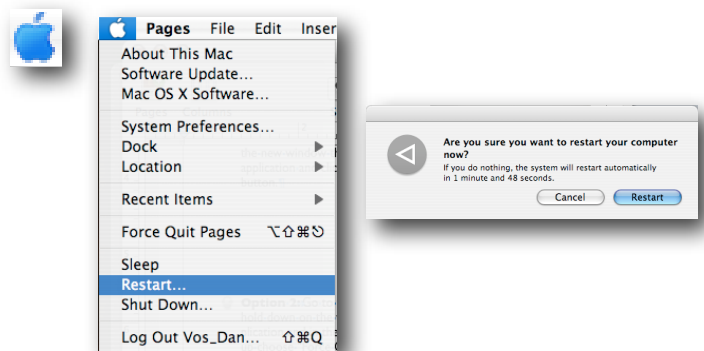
Pages File Edit Inser

About This Mac
Software Update...
Mac OS X Software...

System Preferences...
Dock
Location

Recent Items

Force Quit Pages ⌥⇧⌘⎋

Sleep
Restart...
Shut Down...

Log Out Vos_Dan... ⇧⌘Q

Are you sure you want to restart your computer now?
If you do nothing, the system will restart automatically in 1 minute and 48 seconds.

Cancel Restart